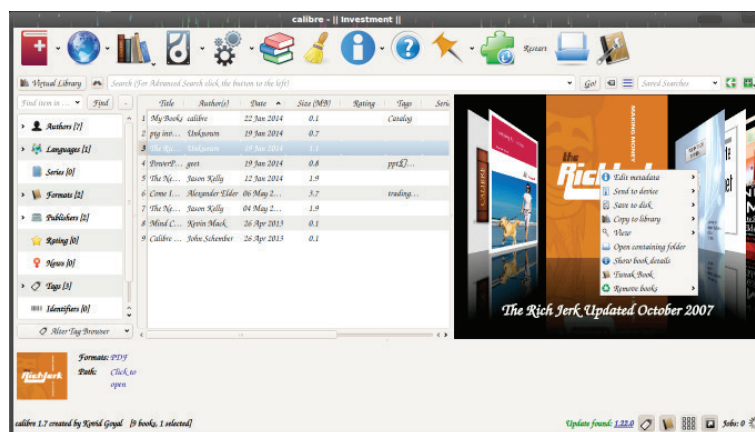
calibre - || Investment ||

Restart

Virtual Library

Search (For Advanced Search click the button to the left)

Go!

Saved Searches

Find item in ...

Find

Authors [7]

Languages [1]

Series [0]

Formats [2]

Publishers [2]

Rating [0]

News [0]

Tags [3]

Identifiers [0]

Alter Tag Browser

| | Title | Author(s) | Date | Size (MB) | Rating | Tags | Seri |
|---|---|---|---|---|---|---|---|
| 1 | My Books | calibre | 22 Jan 2014 | 0.1 | | Catalog | |
| 2 | pg ine... | Unknown | 19 Jan 2014 | 0.7 | | | |
| 3 | The Ri... | Unknown | 19 Jan 2014 | 1.1 | | | |
| 4 | PowerP... | geet | 19 Jan 2014 | 0.8 | | ppt,[... | |
| 5 | The Ne... | Jason Kelly | 19 Jan 2014 | 1.9 | | | |
| 6 | Come I... | Alexander Elder | 06 May 2... | 3.7 | | trading... | |
| 7 | The Ne... | Jason Kelly | 04 May 2... | 1.9 | | | |
| 8 | Mind C... | Kevin Mack | 26 Apr 2013 | 0.1 | | | |
| 9 | Calibre ... | John Schember | 26 Apr 2013 | 0.1 | | | |

Edit metadata
Send to device
Save to disk
Copy to library
View
Open containing folder
Show book details
Tweak Book
Remove books

The Rich Jerk Updated October 2007

Formats: PDF
Path: Click to open

calibre 1.7 created by Kovid Goyal [9 books, 1 selected]

Update found: 1.22.0

Jobs: 0